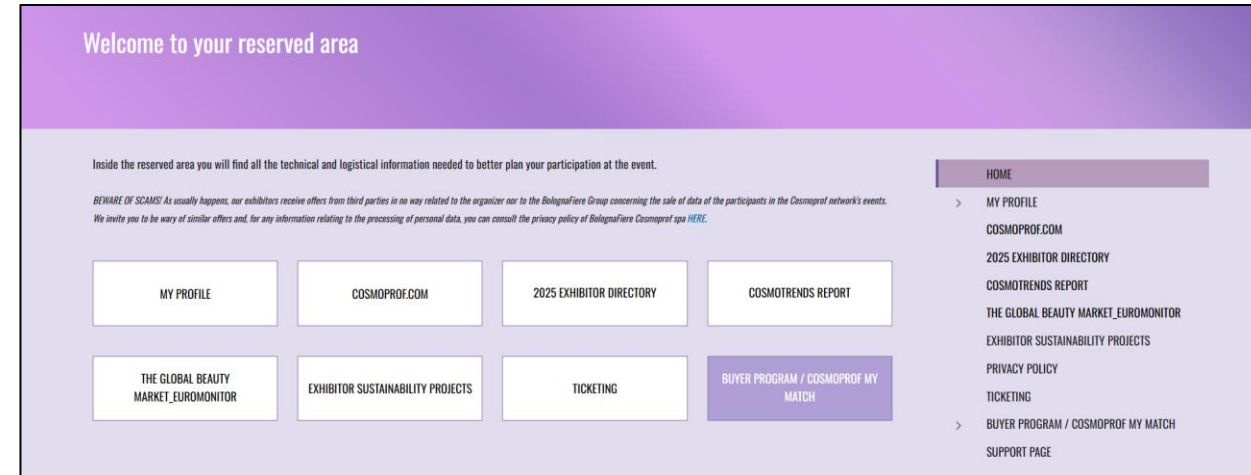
Welcome to your reserved area

Inside the reserved area you will find all the technical and logistical information needed to better plan your participation at the event.

BEWARE OF SCAMS! As usually happens, our exhibitors receive offers from third parties in no way related to the organizer nor to the BolognaFiere Group concerning the sale of data of the participants in the Cosmoprof network's events. We invite you to be wary of similar offers and, for any information relating to the processing of personal data, you can consult the privacy policy of BolognaFiere Cosmoprof spa HERE.

MY PROFILE

COSMOPROF.COM

2025 EXHIBITOR DIRECTORY

COSMOTRENDS REPORT

THE GLOBAL BEAUTY MARKET_EUROMONITOR

EXHIBITOR SUSTAINABILITY PROJECTS

TICKETING

BUYER PROGRAM / COSMOPROF MY MATCH

HOME
MY PROFILE
COSMOPROF.COM
2025 EXHIBITOR DIRECTORY
COSMOTRENDS REPORT
THE GLOBAL BEAUTY MARKET_EUROMONITOR
EXHIBITOR SUSTAINABILITY PROJECTS
PRIVACY POLICY
TICKETING
BUYER PROGRAM / COSMOPROF MY MATCH
SUPPORT PAGE